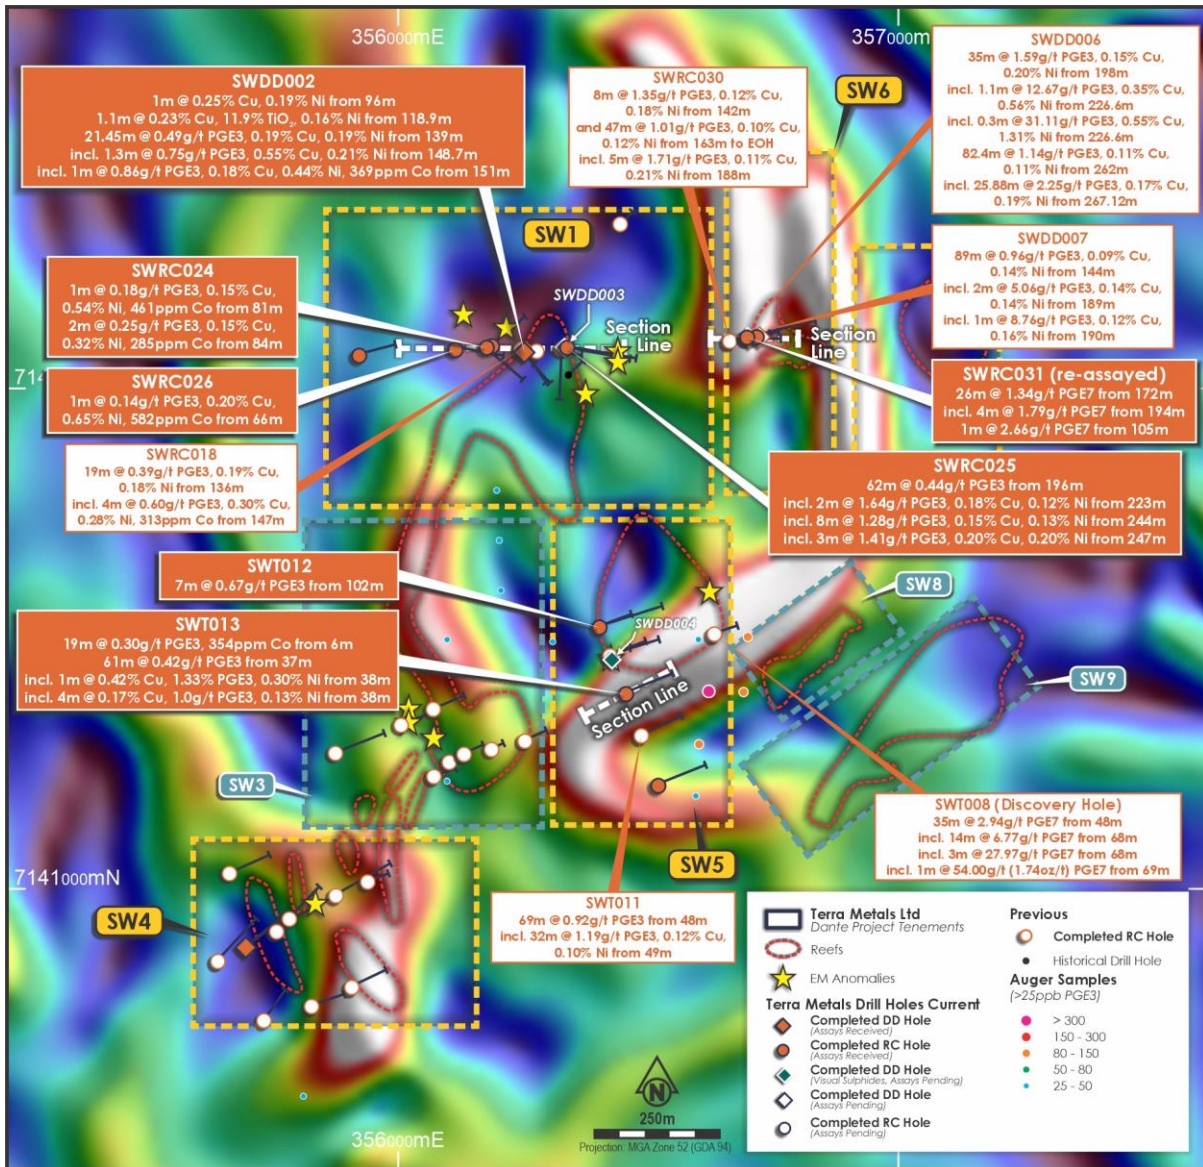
356000mE

357000m

SWDD002
1m @ 0.25% Cu, 0.19% Ni from 96m
1.1m @ 0.23% Cu, 11.9% $TiO_2$, 0.16% Ni from 118.9m
21.45m @ 0.49g/t PGE3, 0.19% Cu, 0.19% Ni from 139m
incl. 1.3m @ 0.75g/t PGE3, 0.55% Cu, 0.21% Ni from 148.7m
incl. 1m @ 0.86g/t PGE3, 0.18% Cu, 0.44% Ni, 369ppm Co from 151m

SWRC030
8m @ 1.35g/t PGE3, 0.12% Cu, 0.18% Ni from 142m
and 47m @ 1.01g/t PGE3, 0.10% Cu, 0.12% Ni from 163m to EOH
incl. 5m @ 1.71g/t PGE3, 0.11% Cu, 0.21% Ni from 188m

SW6

SWDD006
35m @ 1.59g/t PGE3, 0.15% Cu, 0.20% Ni from 198m
incl. 1.1m @ 12.67g/t PGE3, 0.35% Cu, 0.56% Ni from 226.6m
incl. 0.3m @ 31.11g/t PGE3, 0.55% Cu, 1.31% Ni from 226.6m
82.4m @ 1.14g/t PGE3, 0.11% Cu, 0.11% Ni from 262m
incl. 25.88m @ 2.25g/t PGE3, 0.17% Cu, 0.19% Ni from 267.12m

SW1

SWDD007
89m @ 0.96g/t PGE3, 0.09% Cu, 0.14% Ni from 144m
incl. 2m @ 5.06g/t PGE3, 0.14% Cu, 0.14% Ni from 189m
incl. 1m @ 8.76g/t PGE3, 0.12% Cu, 0.16% Ni from 190m

SWRC024
1m @ 0.18g/t PGE3, 0.15% Cu, 0.54% Ni, 461ppm Co from 81m
2m @ 0.25g/t PGE3, 0.15% Cu, 0.32% Ni, 285ppm Co from 84m

SWDD003

Section Line

Section Line

714

SWRC026
1m @ 0.14g/t PGE3, 0.20% Cu, 0.65% Ni, 582ppm Co from 66m

SWRC031 (re-assayed)
26m @ 1.34g/t PGE7 from 172m
incl. 4m @ 1.79g/t PGE7 from 194m
1m @ 2.66g/t PGE7 from 105m

SWRC018
19m @ 0.39g/t PGE3, 0.19% Cu, 0.18% Ni from 136m
incl. 4m @ 0.60g/t PGE3, 0.30% Cu, 0.28% Ni, 313ppm Co from 147m

SWRC025
62m @ 0.44g/t PGE3 from 196m
incl. 2m @ 1.64g/t PGE3, 0.18% Cu, 0.12% Ni from 223m
incl. 8m @ 1.28g/t PGE3, 0.15% Cu, 0.13% Ni from 244m
incl. 3m @ 1.41g/t PGE3, 0.20% Cu, 0.20% Ni from 247m

SWT012
7m @ 0.67g/t PGE3 from 102m

SW8

SWT013
19m @ 0.30g/t PGE3, 354ppm Co from 6m
61m @ 0.42g/t PGE3 from 37m
incl. 1m @ 0.42% Cu, 1.33% PGE3, 0.30% Ni from 38m
incl. 4m @ 0.17% Cu, 1.0g/t PGE3, 0.13% Ni from 38m

SWDD004

SW9

Section Line

SW3

SWT008 (Discovery Hole)
35m @ 2.94g/t PGE7 from 48m
incl. 14m @ 6.77g/t PGE7 from 68m
incl. 3m @ 27.97g/t PGE7 from 68m
incl. 1m @ 54.00g/t (1.74oz/t) PGE7 from 69m

7141000mN

SW5

SW4

SWT011
69m @ 0.92g/t PGE3 from 48m
incl. 32m @ 1.19g/t PGE3, 0.12% Cu, 0.10% Ni from 49m

Terra Metals Ltd
Dante Project Tenements
Reefs
EM Anomalies
Terra Metals Drill Holes Current
Completed DD Hole (Assays Received)
Completed RC Hole (Assays Received)
Completed DD Hole (Visual Sulphides, Assays Pending)
Completed DD Hole (Assays Pending)
Completed RC Hole (Assays Pending)

Previous
Completed RC Hole
Historical Drill Hole
Auger Samples (>25ppb PGE3)
> 300
150 - 300
80 - 150
50 - 80
25 - 50

N
250m
Projection: MGA Zone 52 (GDA 94)

356000mE